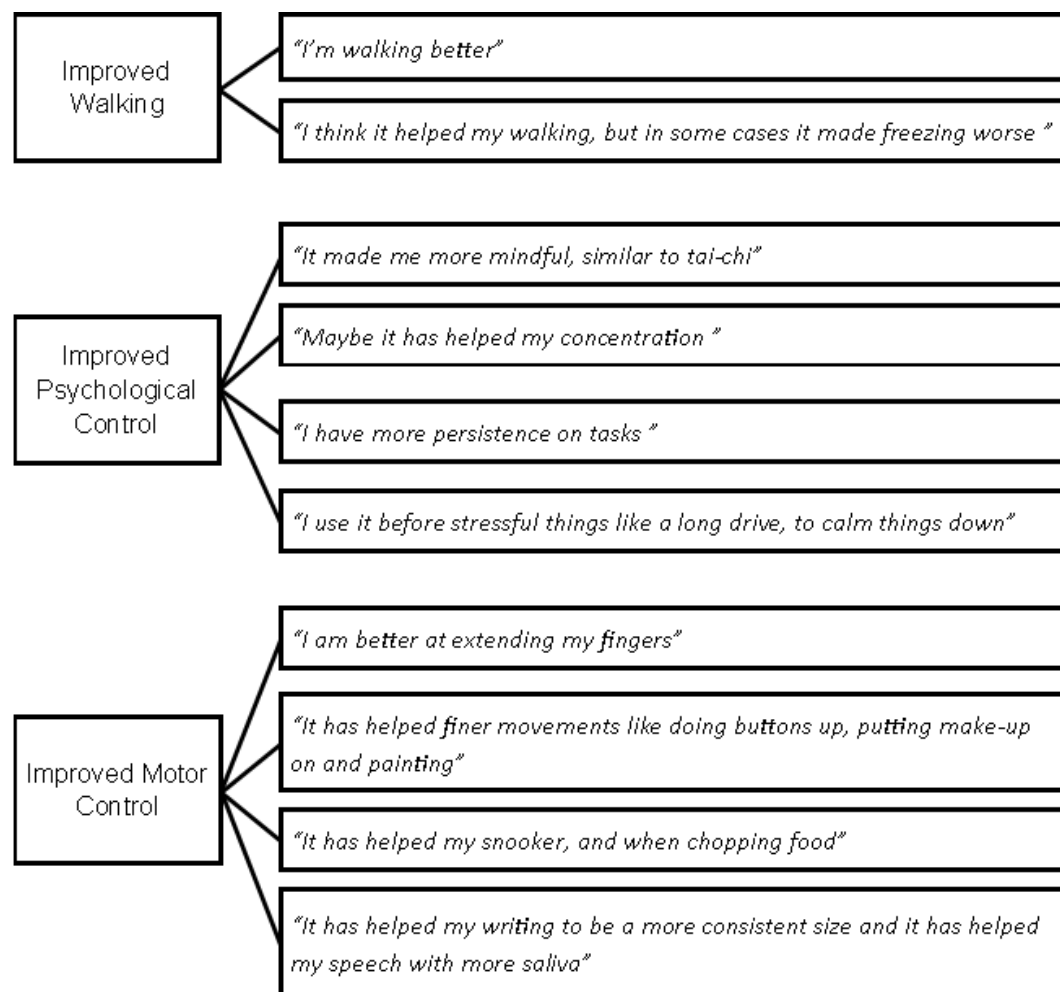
Improved Walking

"I'm walking better"

"I think it helped my walking, but in some cases it made freezing worse "

Improved Psychological Control

"It made me more mindful, similar to tai-chi"

"Maybe it has helped my concentration "

"I have more persistence on tasks "

"I use it before stressful things like a long drive, to calm things down"

Improved Motor Control

"I am better at extending my fingers"

"It has helped finer movements like doing buttons up, putting make-up on and painting"

"It has helped my snooker, and when chopping food"

"It has helped my writing to be a more consistent size and it has helped my speech with more saliva"